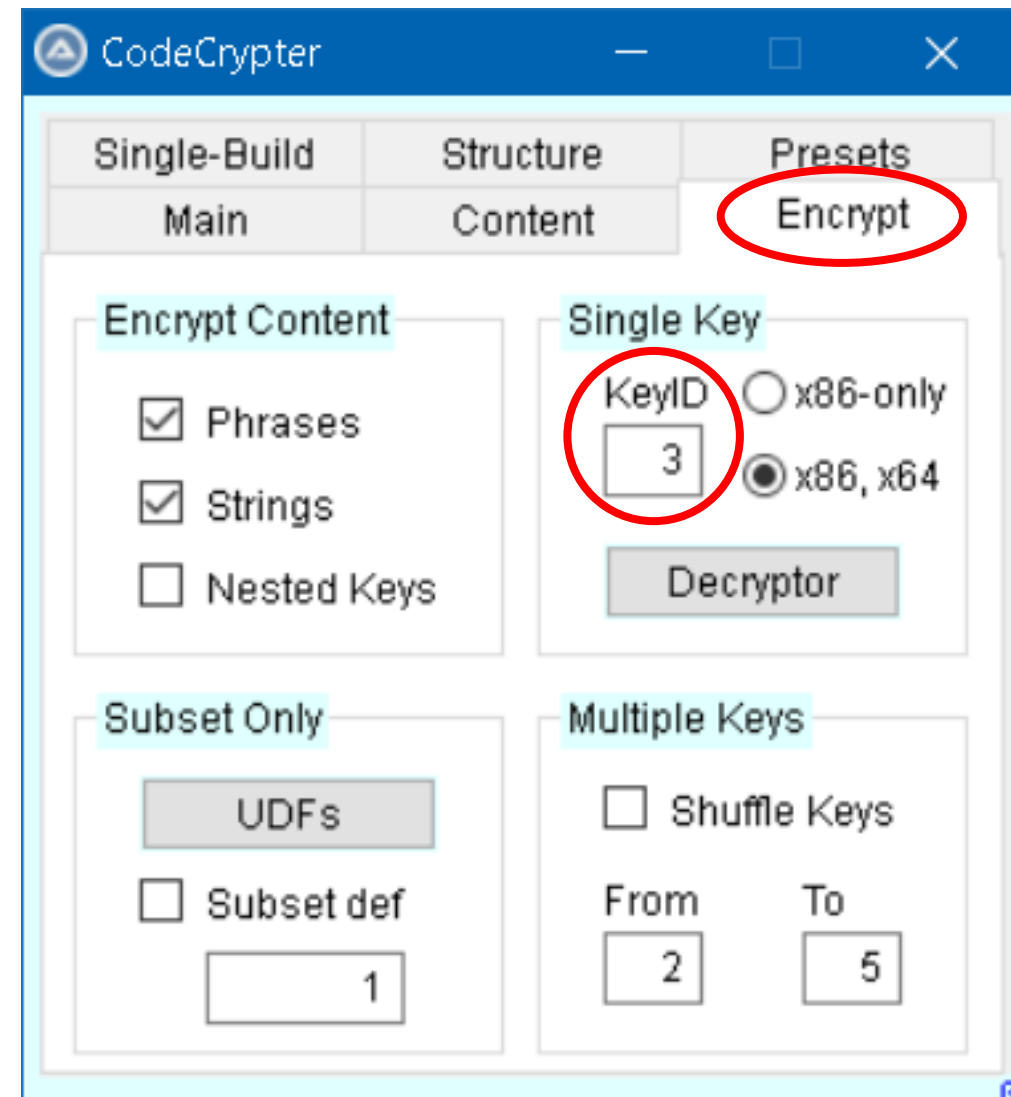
CodeCrypter

Single-Build
Structure
Presets
Main
Content
Encrypt

Encrypt Content
Phrases
Strings
Nested Keys

Single Key
KeyID
3
x86-only
x86, x64
Decryptor

Subset Only
UDFs
Subset def
1

Multiple Keys
Shuffle Keys
From
2
To
5